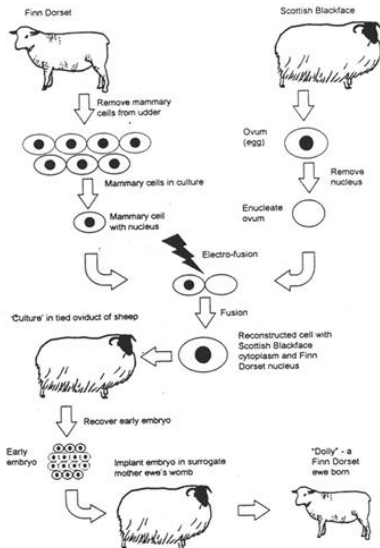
Finn Dorset

Scottish Blackface

Remove mammary cells from udder

Mammary cells in culture

Mammary cell with nucleus

Ovum (egg)

Remove nucleus

Enucleate ovum

Electro-fusion

Fusion

'Culture' in tied oviduct of sheep

Reconstructed cell with Scottish Blackface cytoplasm and Finn Dorset nucleus

Recover early embryo

Early embryo

Implant embryo in surrogate mother ewe's womb

"Dolly" - a Finn Dorset ewe born